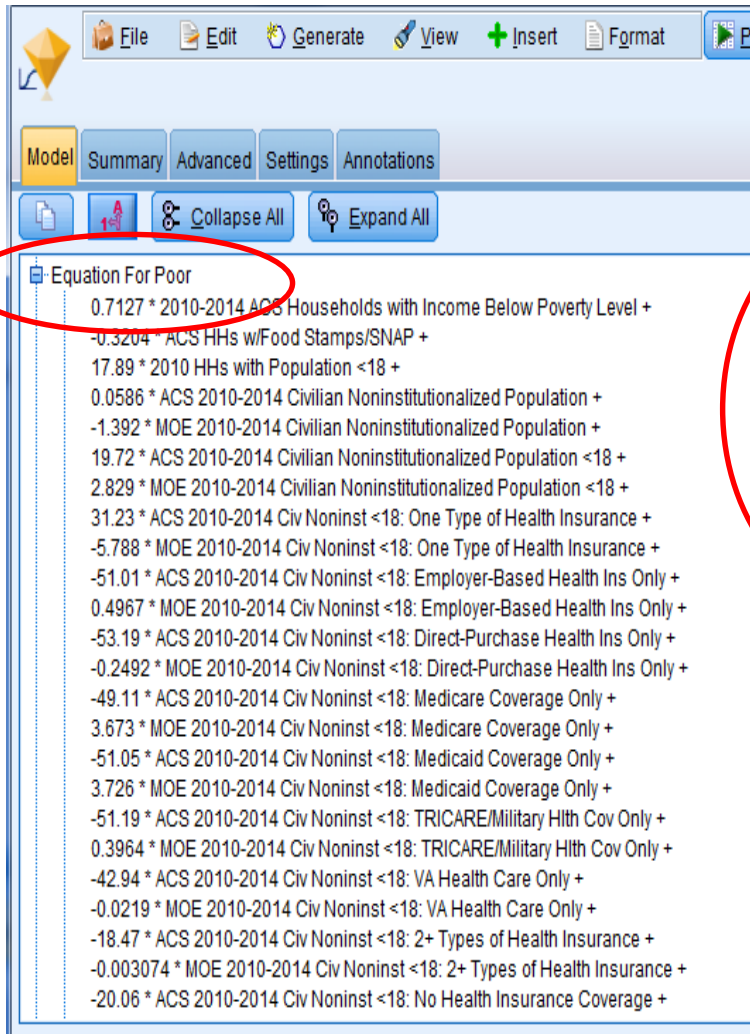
File Edit Generate View Insert Format P

Model Summary Advanced Settings Annotations

Collapse All Expand All

Equation For Poor
0.7127 * 2010-2014 ACS Households with Income Below Poverty Level +
-0.3204 * ACS HHs w/Food Stamps/SNAP +
17.89 * 2010 HHs with Population <18 +
0.0586 * ACS 2010-2014 Civilian Noninstitutionalized Population +
-1.392 * MOE 2010-2014 Civilian Noninstitutionalized Population +
19.72 * ACS 2010-2014 Civilian Noninstitutionalized Population <18 +
2.829 * MOE 2010-2014 Civilian Noninstitutionalized Population <18 +
31.23 * ACS 2010-2014 Civ Noninst <18: One Type of Health Insurance +
-5.788 * MOE 2010-2014 Civ Noninst <18: One Type of Health Insurance +
-51.01 * ACS 2010-2014 Civ Noninst <18: Employer-Based Health Ins Only +
0.4967 * MOE 2010-2014 Civ Noninst <18: Employer-Based Health Ins Only +
-53.19 * ACS 2010-2014 Civ Noninst <18: Direct-Purchase Health Ins Only +
-0.2492 * MOE 2010-2014 Civ Noninst <18: Direct-Purchase Health Ins Only +
-49.11 * ACS 2010-2014 Civ Noninst <18: Medicare Coverage Only +
3.673 * MOE 2010-2014 Civ Noninst <18: Medicare Coverage Only +
-51.05 * ACS 2010-2014 Civ Noninst <18: Medicaid Coverage Only +
3.726 * MOE 2010-2014 Civ Noninst <18: Medicaid Coverage Only +
-51.19 * ACS 2010-2014 Civ Noninst <18: TRICARE/Military Hlth Cov Only +
0.3964 * MOE 2010-2014 Civ Noninst <18: TRICARE/Military Hlth Cov Only +
-42.94 * ACS 2010-2014 Civ Noninst <18: VA Health Care Only +
-0.0219 * MOE 2010-2014 Civ Noninst <18: VA Health Care Only +
-18.47 * ACS 2010-2014 Civ Noninst <18: 2+ Types of Health Insurance +
-0.003074 * MOE 2010-2014 Civ Noninst <18: 2+ Types of Health Insurance +
-20.06 * ACS 2010-2014 Civ Noninst <18: No Health Insurance Coverage +